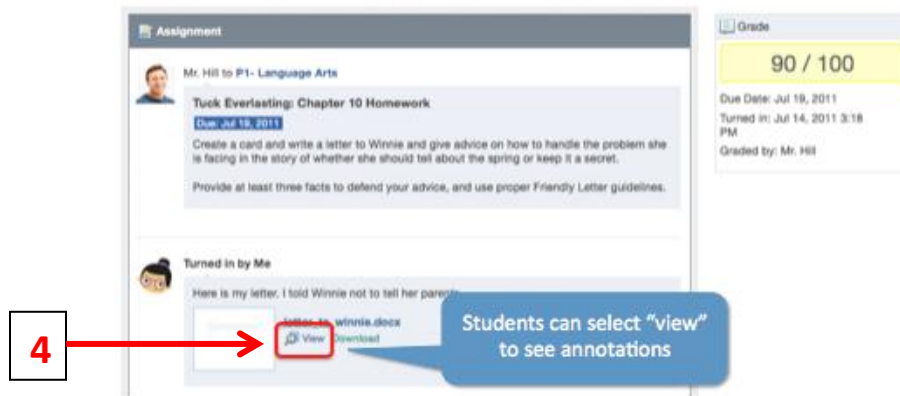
Assignment

Mr. Hill to P1- Language Arts

Tuck Everlasting: Chapter 10 Homework

Due: Jul 19, 2011

Create a card and write a letter to Winnie and give advice on how to handle the problem she is facing in the story of whether she should tell about the spring or keep it a secret.

Provide at least three facts to defend your advice, and use proper Friendly Letter guidelines.

Turned in by Me

Here is my letter. I told Winnie not to tell her parents

letter to winnie.docx

View Download

Students can select "view" to see annotations

4

Grade

90 / 100

Due Date: Jul 19, 2011

Turned in: Jul 14, 2011 3:18 PM

Graded by: Mr. Hill